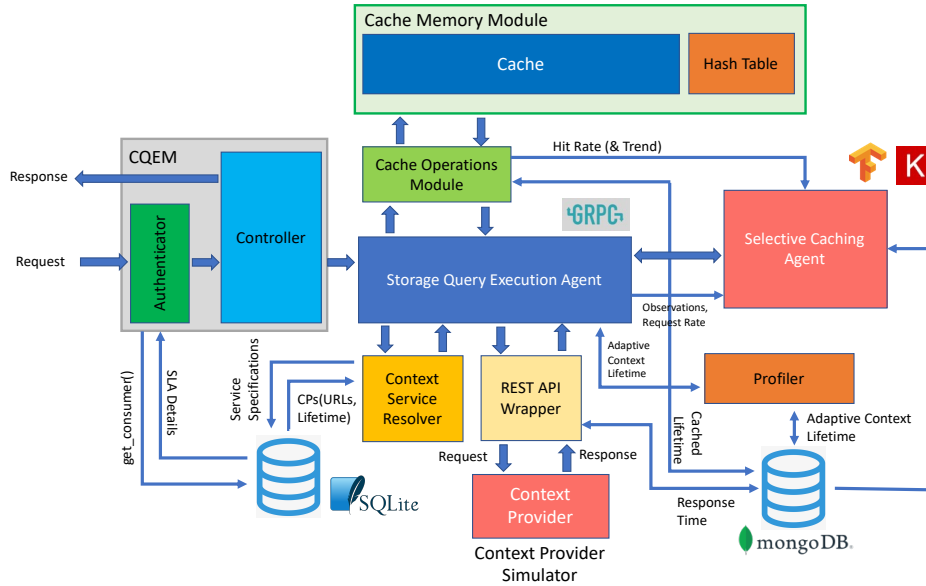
Cache Memory Module

Cache

Hash Table

CQEM

Response

Request

Authenticator

Controller

Cache Operations Module

Hit Rate (& Trend)

GRPC

Storage Query Execution Agent

Selective Caching Agent

K

Observations, Request Rate

Service Specifications

CPs(URLs, Lifetime)

Context Service Resolver

REST API Wrapper

Adaptive Context Lifetime

Profiler

Cached Lifetime

Adaptive Context Lifetime

get_consumer()

SLA Details

Request

Response

SQLite

Context Provider

Response Time

mongoDB.

Context Provider Simulator